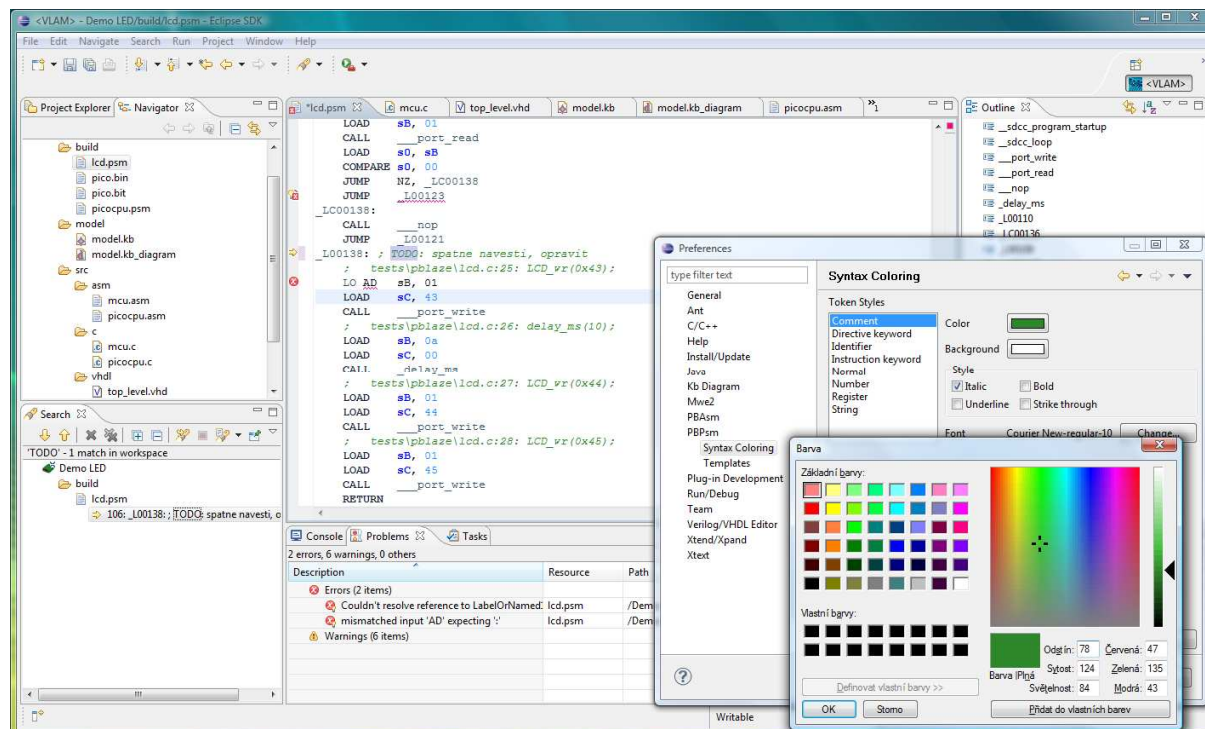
<VLAM> - Demo LED/build/lcd.psm - Eclipse SDK

File Edit Navigate Search Run Project Window Help

<VLAM>

Project Explorer Navigator

build
lcd.psm
pico.bin
pico.bit
picocpu.psm
model
model.kb
model.kb_diagram
src
asm
mcu.asm
picocpu.asm
c
mcu.c
picocpu.c
vhdl
top_level.vhd

Search
'TODO' - 1 match in workspace
Demo LED
build
lcd.psm
106: _L00138: ; TODO: spatne navesti, o

*lcd.psm | mcu.c | top_level.vhd | model.kb | model.kb_diagram | picocpu.asm | »1

LOAD sB, 01
CALL ___port_read
LOAD s0, sB
COMPARE s0, 00
JUMP NZ, _LC00138
JUMP _L00123
_LC00138:
CALL ___nop
JUMP _L00121
_L00138: ; TODO: spatne navesti, opravit
; tests\pblaze\lcd.c:25: LCD_wr(0x43);
LO AD sB, 01
LOAD sC, 43
CALL ___port_write
; tests\pblaze\lcd.c:26: delay_ms(10);
LOAD sB, 0a
LOAD sC, 00
CALL _delay_ms
; tests\pblaze\lcd.c:27: LCD_wr(0x44);
LOAD sB, 01
LOAD sC, 44
CALL ___port_write
; tests\pblaze\lcd.c:28: LCD_wr(0x45);
LOAD sB, 01
LOAD sC, 45
CALL ___port_write
RETURN

Console | Problems | Tasks
2 errors, 6 warnings, 0 others

| Description | Resource | Path |
|---|---|---|
| Errors (2 items) | | |
| Couldn't resolve reference to LabelOrNamed | lcd.psm | /Dem |
| mismatched input 'AD' expecting ':' | lcd.psm | /Dem |
| Warnings (6 items) | | |

Writable

Outline
__sdcc_program_startup
__sdcc_loop
__port_write
__port_read
__nop
_delay_ms
_L00110
_LC00136

Preferences
type filter text
General
Ant
C/C++
Help
Install/Update
Java
Kb Diagram
Mwe2
PBAsm
PBPsm
Syntax Coloring
Templates
Plug-in Development
Run/Debug
Team
Verilog/VHDL Editor
Xtend/Xpand
Xtext

Syntax Coloring
Token Styles
Comment
Directive keyword
Identifier
Instruction keyword
Normal
Number
Register
String
Color
Background
Style
Italic
Bold
Underline
Strike through
Font Courier New-regular-10 Change...

Barva
Základní barvy:
Vlastní barvy:
Definovat vlastní barvy >>
OK Storno
Barva|Plná
Odstín: 78 Červená: 47
Sytost: 124 Zelená: 135
Světelnost: 84 Modrá: 43
Přidat do vlastních barev